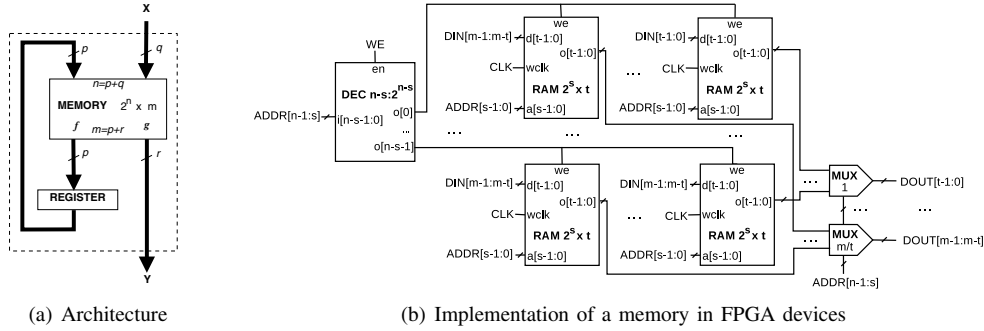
X
p
q
n=p+q
MEMORY $2^n$ x m
f
m=p+r
g
p
r
REGISTER
Y

(a) Architecture

WE
en
DEC n-s:$2^{n-s}$
ADDR[n-1:s]
i[n-s-1:0]
o[0]
...
o[n-s-1]

we
DIN[m-1:m-t]
d[t-1:0]
o[t-1:0]
CLK
wclk
RAM $2^s$ x t
ADDR[s-1:0]
a[s-1:0]

...

we
DIN[t-1:0]
d[t-1:0]
o[t-1:0]
CLK
wclk
RAM $2^s$ x t
ADDR[s-1:0]
a[s-1:0]

... ... ...

we
DIN[m-1:m-t]
d[t-1:0]
o[t-1:0]
CLK
wclk
RAM $2^s$ x t
ADDR[s-1:0]
a[s-1:0]

...

we
DIN[m-1:m-t]
d[t-1:0]
o[t-1:0]
CLK
wclk
RAM $2^s$ x t
ADDR[s-1:0]
a[s-1:0]

...
MUX
1
DOUT[t-1:0]
... ...
...
MUX
m/t
DOUT[m-1:m-t]
ADDR[n-1:s]

(b) Implementation of a memory in FPGA devices